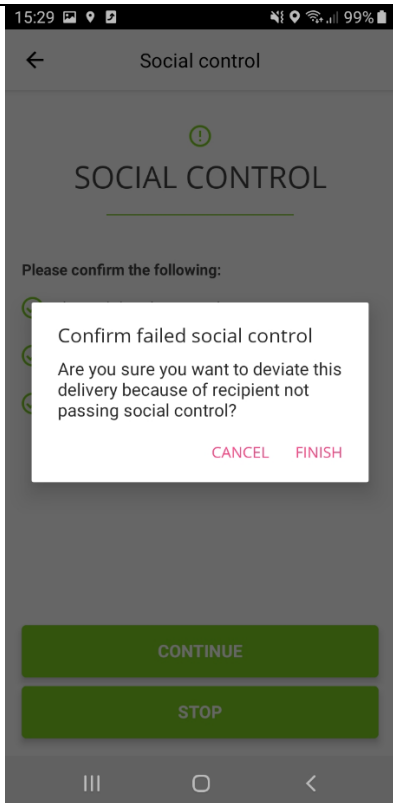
15:29 99%

Social control

SOCIAL CONTROL

Please confirm the following:

Confirm failed social control

Are you sure you want to deviate this delivery because of recipient not passing social control?

CANCEL FINISH

CONTINUE

STOP